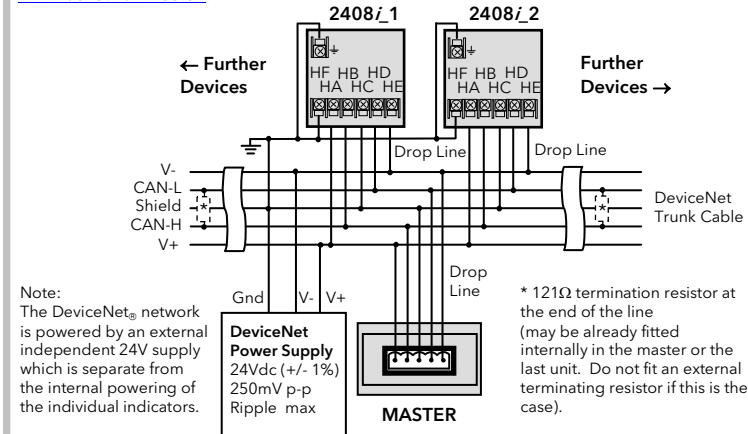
2408*i*_1

2408*i*_2

← Further Devices

Further Devices →

HF HB HD
HA HC HE

HF HB HD
HA HC HE

Drop Line

Drop Line

V-
CAN-L
Shield
CAN-H
V+

DeviceNet Trunk Cable

Drop Line

Note:
The DeviceNet® network is powered by an external independent 24V supply which is separate from the internal powering of the individual indicators.

Gnd V- V+

DeviceNet Power Supply
24Vdc (+/- 1%)
250mV p-p
Ripple max

MASTER

* 121Ω termination resistor at the end of the line
(may be already fitted internally in the master or the last unit. Do not fit an external terminating resistor if this is the case).